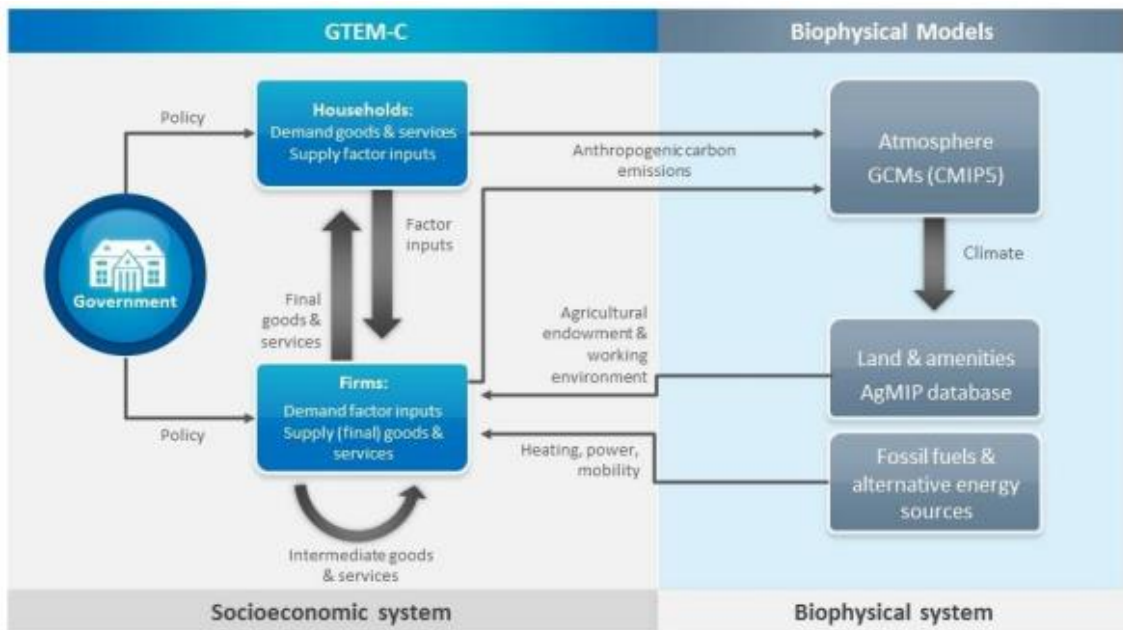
GTEM-C

Biophysical Models

Policy

Households:
Demand goods & services
Supply factor inputs

Anthropogenic carbon emissions

Atmosphere
GCMs (CMIP5)

Factor inputs

Climate

Government

Final goods & services

Agricultural endowment & working environment

Land & amenities
AgMIP database

Firms:
Demand factor inputs
Supply (final) goods & services

Policy

Heating, power, mobility

Fossil fuels & alternative energy sources

Intermediate goods & services

Socioeconomic system

Biophysical system